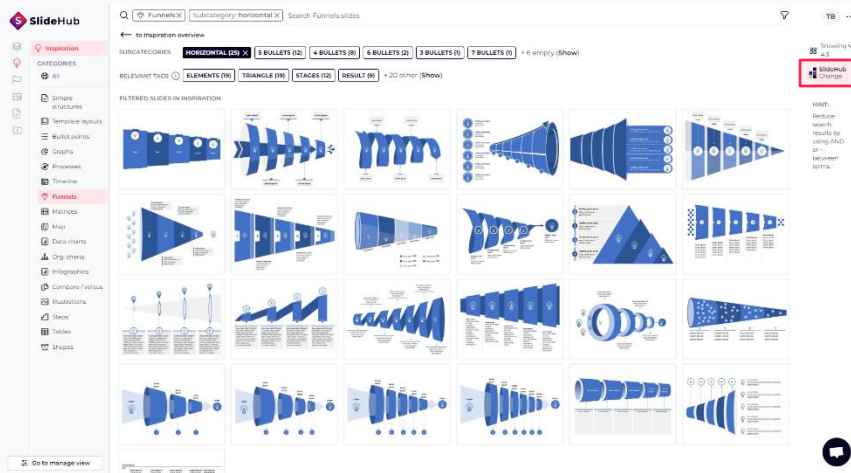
SlideHub

Funnels × Subcategory: horizontal × Search Funnels slides

TB

Inspiration

CATEGORIES

All

Simple structures

Template layouts

Bullet points

Graphs

Processes

Timeline

Funnels

Matrices

Map

Data charts

Org. charts

Infographics

Compare / versus

Illustrations

Ideas

Tables

Shapes

Go to manage view

← to Inspiration overview

SUBCATEGORIES HORIZONTAL (25) × 5 BULLETS (12) 4 BULLETS (8) 6 BULLETS (2) 3 BULLETS (1) 7 BULLETS (1) + 6 empty (Show)

RELEVANT TAGS ⓘ ELEMENTS (19) TRIANGLE (19) STAGES (12) RESULT (9) + 20 other (Show)

FILTERED SLIDES IN INSPIRATION

Showing 4:3

SlideHub Change

HINT: Reduce search results by using AND or - between terms.